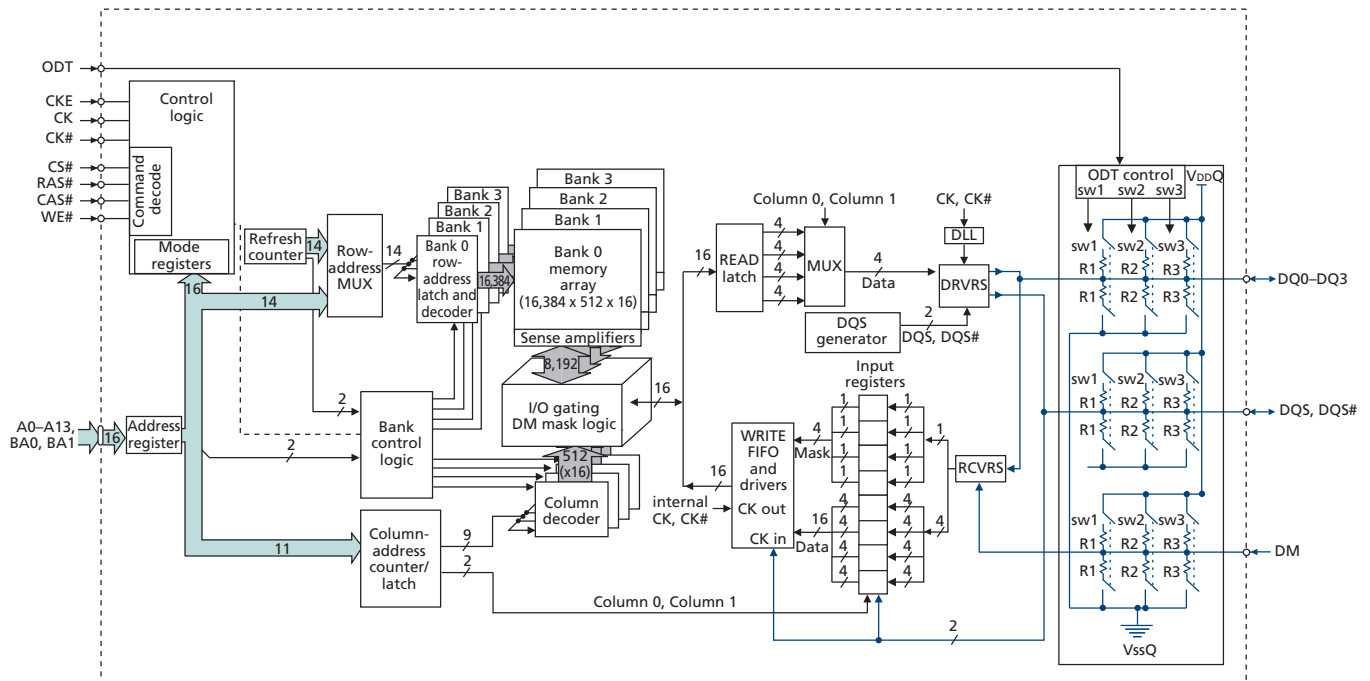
ODT
CKE
CK
CK#
CS#
RAS#
CAS#
WE#
Control logic
Command decode
Mode registers
Refresh counter
14
Row-address MUX
14
Bank 3
Bank 2
Bank 1
Bank 0 row-address latch and decoder
16,384
Bank 3
Bank 2
Bank 1
Bank 0 memory array (16,384 x 512 x 16)
Sense amplifiers
8,192
I/O gating DM mask logic
16
Bank control logic
2
2
14
16
A0–A13, BA0, BA1
16
Address register
512 (x16)
Column decoder
Column-address counter/ latch
9
2
11
Column 0, Column 1
Column 0, Column 1
16
READ latch
4
4
4
4
MUX
4
Data
CK, CK#
DLL
DRVRS
DQS generator
2
DQS, DQS#
Input registers
1
1
1
1
1
1
1
1
1
4
4
4
4
4
4
4
4
4
WRITE FIFO and drivers
4
Mask
CK out
16
Data
CK in
16
internal CK, CK#
RCVRS
2
ODT control
sw1 sw2 sw3
$V_{DD}Q$
sw1 sw2 sw3
R1 R2 R3
R1 R2 R3
sw1 sw2 sw3
R1 R2 R3
R1 R2 R3
sw1 sw2 sw3
R1 R2 R3
R1 R2 R3
DQ0–DQ3
DQS, DQS#
DM
VssQ